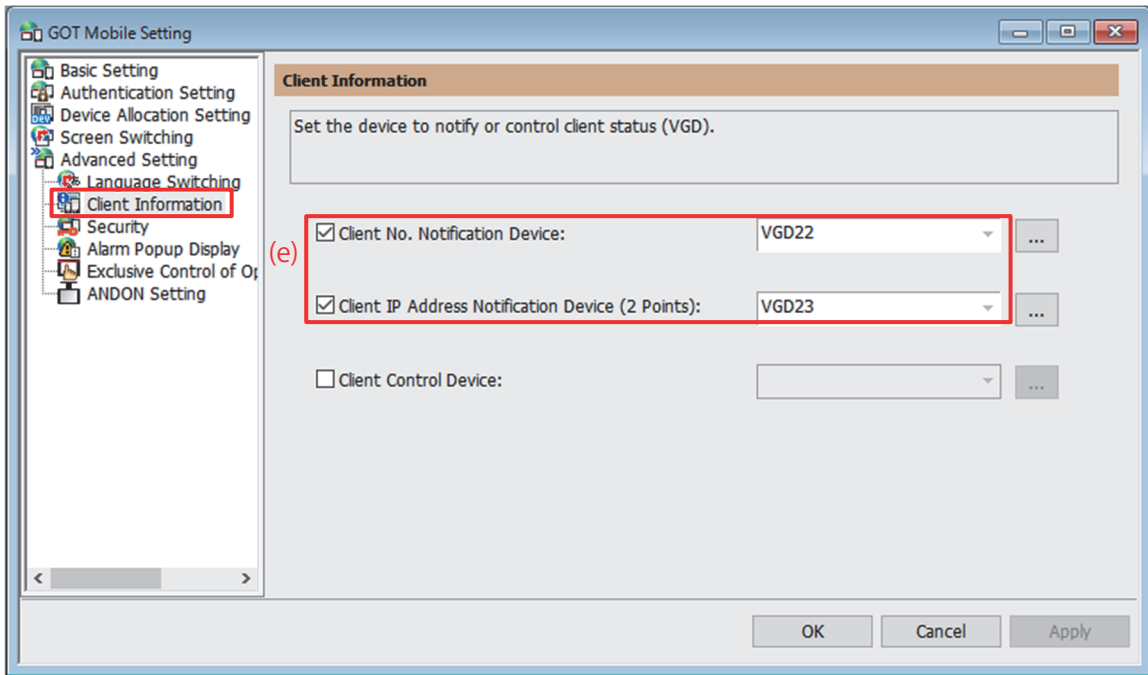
GOT Mobile Setting

Basic Setting
Authentication Setting
Device Allocation Setting
Screen Switching
Advanced Setting
Language Switching
Client Information
Security
Alarm Popup Display
Exclusive Control of Op
ANDON Setting

Client Information

Set the device to notify or control client status (VGD).

(e)

Client No. Notification Device: VGD22 ...

Client IP Address Notification Device (2 Points): VGD23 ...

Client Control Device: ...

OK Cancel Apply